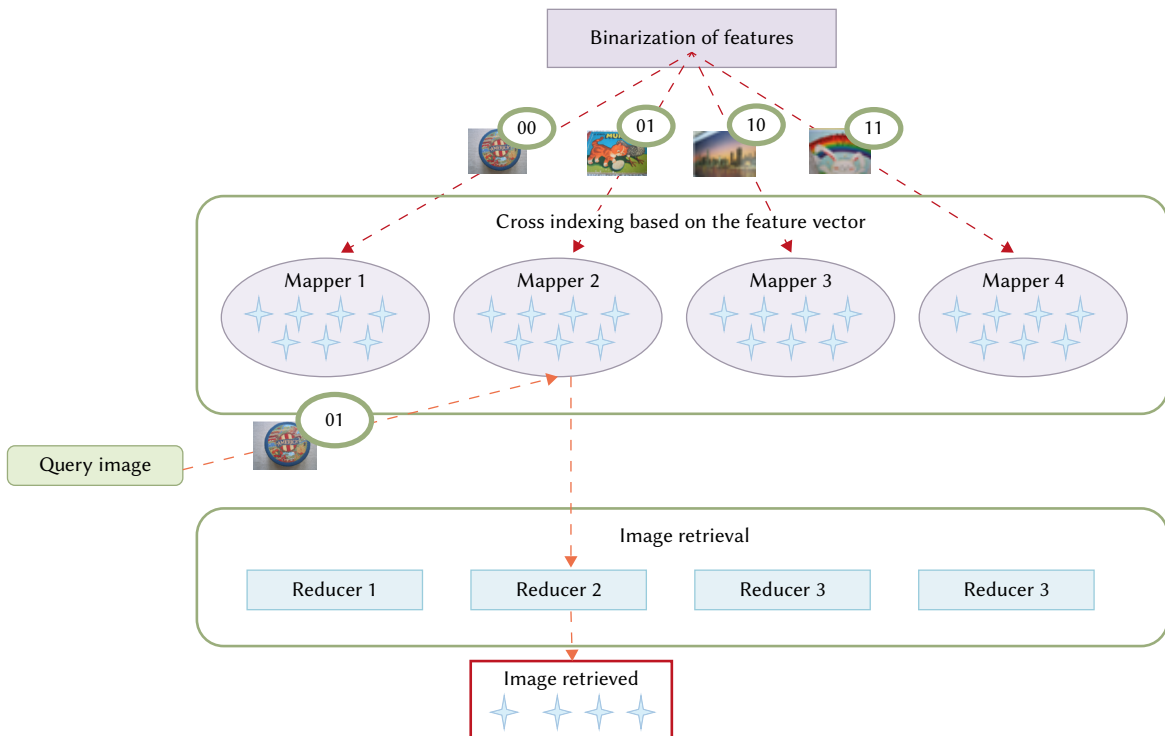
Binarization of features

00

01

10

11

Cross indexing based on the feature vector

Mapper 1

Mapper 2

Mapper 3

Mapper 4

01

Query image

Image retrieval

Reducer 1

Reducer 2

Reducer 3

Reducer 3

Image retrieved